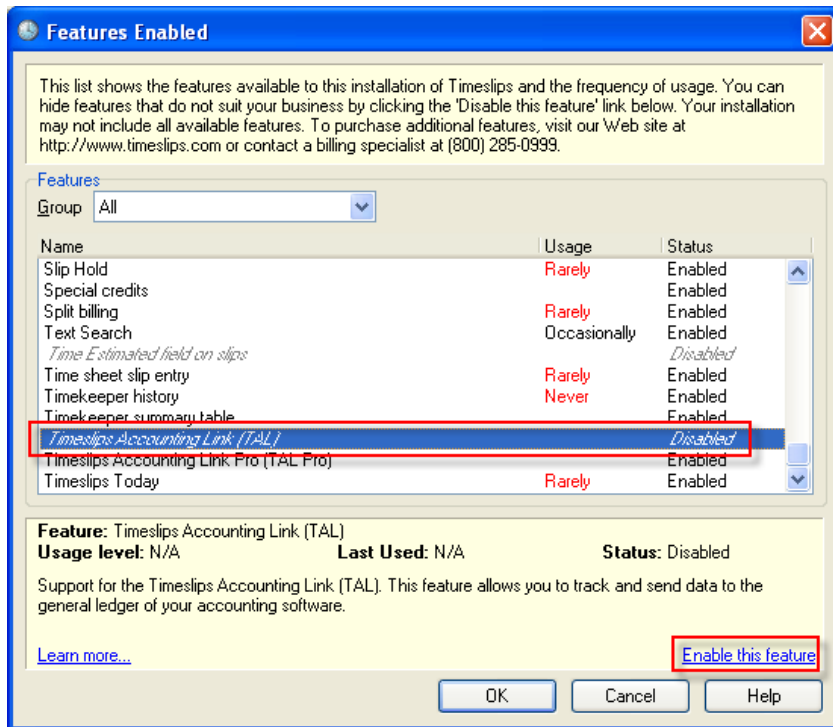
Features Enabled

This list shows the features available to this installation of Timeslips and the frequency of usage. You can hide features that do not suit your business by clicking the 'Disable this feature' link below. Your installation may not include all available features. To purchase additional features, visit our Web site at http://www.timeslips.com or contact a billing specialist at (800) 285-0999.

Features

Group All

| Name | Usage | Status |
|---|---|---|
| Slip Hold | Rarely | Enabled |
| Special credits | | Enabled |
| Split billing | Rarely | Enabled |
| Text Search | Occasionally | Enabled |
| Time Estimated field on slips | | Disabled |
| Time sheet slip entry | Rarely | Enabled |
| Timekeeper history | Never | Enabled |
| Timekeeper summary table | | Enabled |
| Timeslips Accounting Link (TAL) | | Disabled |
| Timeslips Accounting Link Pro (TAL Pro) | | Enabled |
| Timeslips Today | Rarely | Enabled |

Feature: Timeslips Accounting Link (TAL)
Usage level: N/A Last Used: N/A Status: Disabled

Support for the Timeslips Accounting Link (TAL). This feature allows you to track and send data to the general ledger of your accounting software.

Learn more...

Enable this feature

OK Cancel Help